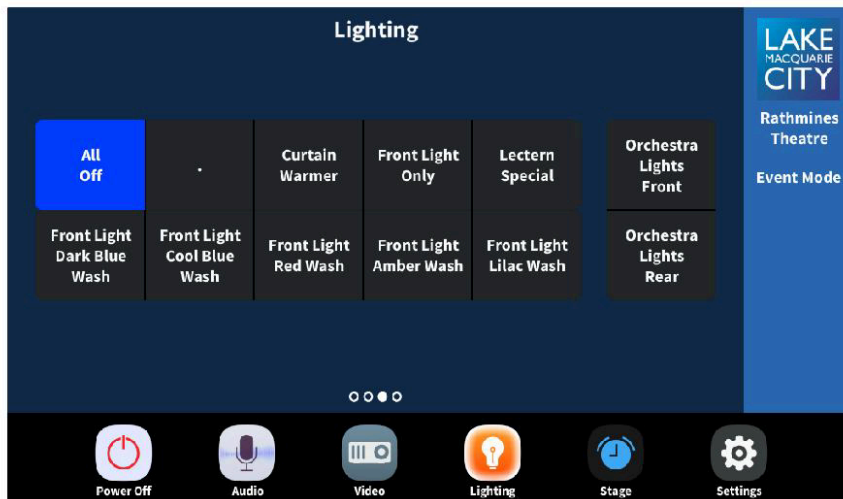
Lighting

LAKE MACQUARIE CITY

Rathmines Theatre

Event Mode

| All Off | . | Curtain Warmer | Front Light Only | Lectern Special |
|---|---|---|---|---|
| Front Light Dark Blue Wash | Front Light Cool Blue Wash | Front Light Red Wash | Front Light Amber Wash | Front Light Lilac Wash |

Orchestra Lights Front

Orchestra Lights Rear

Power Off

Audio

Video

Lighting

Stage

Settings